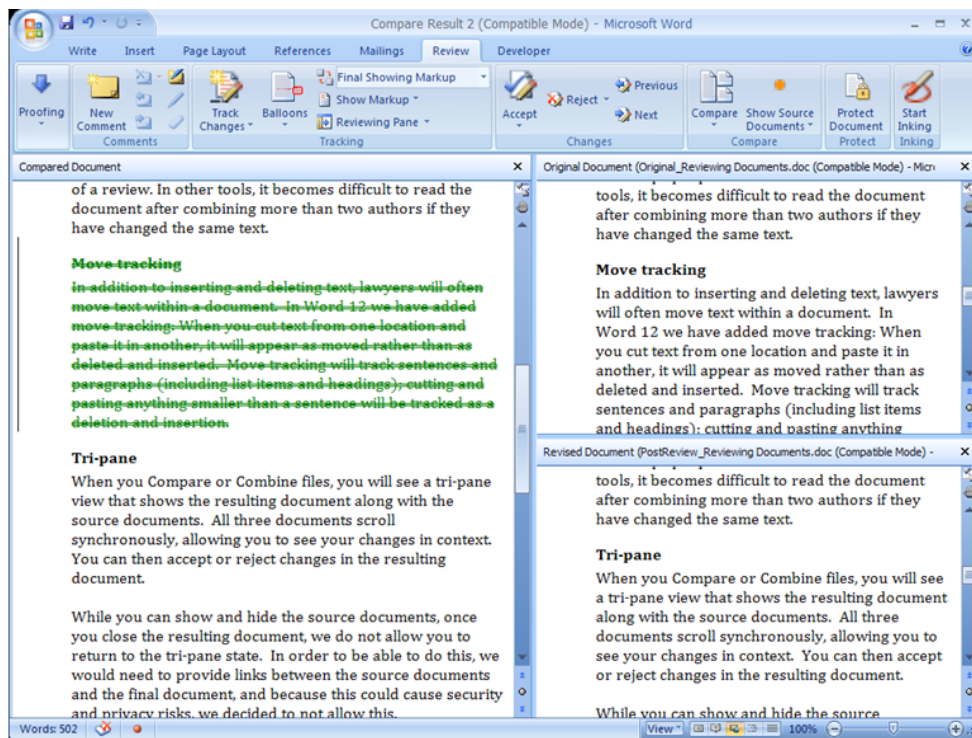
Compare Result 2 (Compatible Mode) - Microsoft Word

Write Insert Page Layout References Mailings Review Developer

Proofing
New Comment
Comments
Track Changes
Balloons
Final Showing Markup
Show Markup
Reviewing Pane
Tracking
Accept
Reject
Previous
Next
Changes
Compare
Show Source Documents
Compare
Protect Document
Protect
Start Inking
Inking

Compared Document

of a review. In other tools, it becomes difficult to read the document after combining more than two authors if they have changed the same text.

Move tracking

In addition to inserting and deleting text, lawyers will often move text within a document. In Word 12 we have added move tracking: When you cut text from one location and paste it in another, it will appear as moved rather than as deleted and inserted. Move tracking will track sentences and paragraphs (including list items and headings); cutting and pasting anything smaller than a sentence will be tracked as a deletion and insertion.

Tri-pane

When you Compare or Combine files, you will see a tri-pane view that shows the resulting document along with the source documents. All three documents scroll synchronously, allowing you to see your changes in context. You can then accept or reject changes in the resulting document.

While you can show and hide the source documents, once you close the resulting document, we do not allow you to return to the tri-pane state. In order to be able to do this, we would need to provide links between the source documents and the final document, and because this could cause security and privacy risks, we decided to not allow this.

Original Document (Original_Reviewing Documents.doc (Compatible Mode) - Micr

tools, it becomes difficult to read the document after combining more than two authors if they have changed the same text.

Move tracking

In addition to inserting and deleting text, lawyers will often move text within a document. In Word 12 we have added move tracking: When you cut text from one location and paste it in another, it will appear as moved rather than as deleted and inserted. Move tracking will track sentences and paragraphs (including list items and headings); cutting and pasting anything

Revised Document (PostReview_Reviewing Documents.doc (Compatible Mode) -

tools, it becomes difficult to read the document after combining more than two authors if they have changed the same text.

Tri-pane

When you Compare or Combine files, you will see a tri-pane view that shows the resulting document along with the source documents. All three documents scroll synchronously, allowing you to see your changes in context. You can then accept or reject changes in the resulting document.

While you can show and hide the source

Words: 502
View
100%